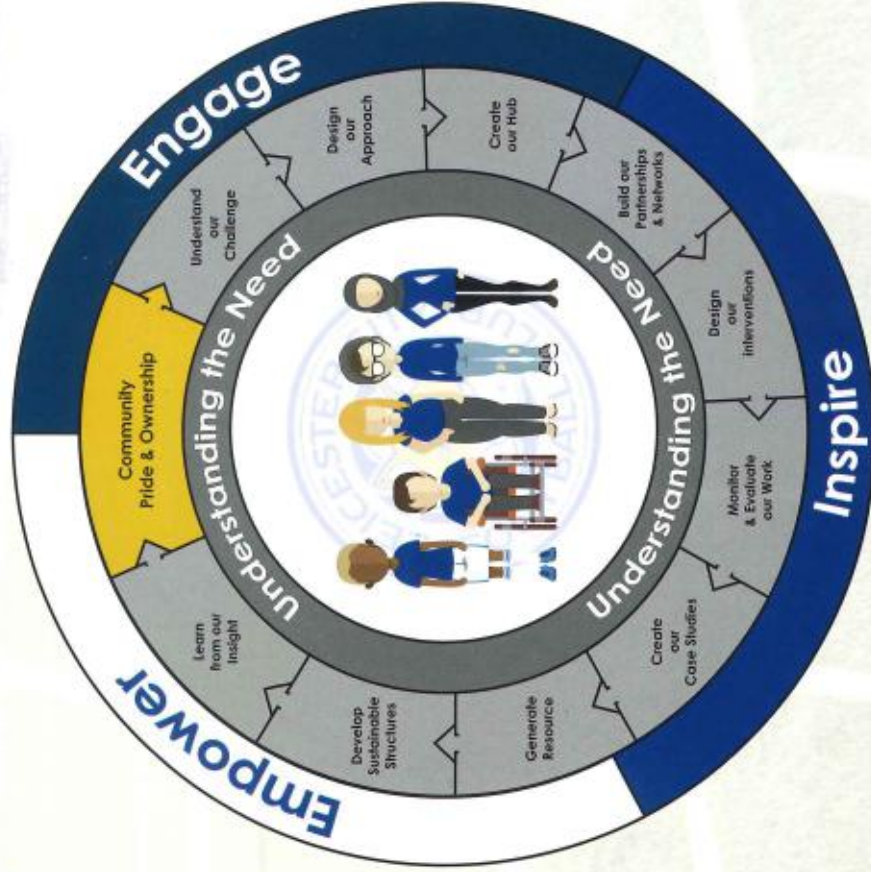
Engage

Understand our Challenge

Design our Approach

Create our Hub

Build our Partnerships & Networks

Design our Interventions

Monitor & Evaluate our Work

Create our Case Studies

Generate Resource

Develop Sustainable Structures

Learn from our Insight

Community Pride & Ownership

Inspire

Empower

Understanding the Need

Understanding the Need